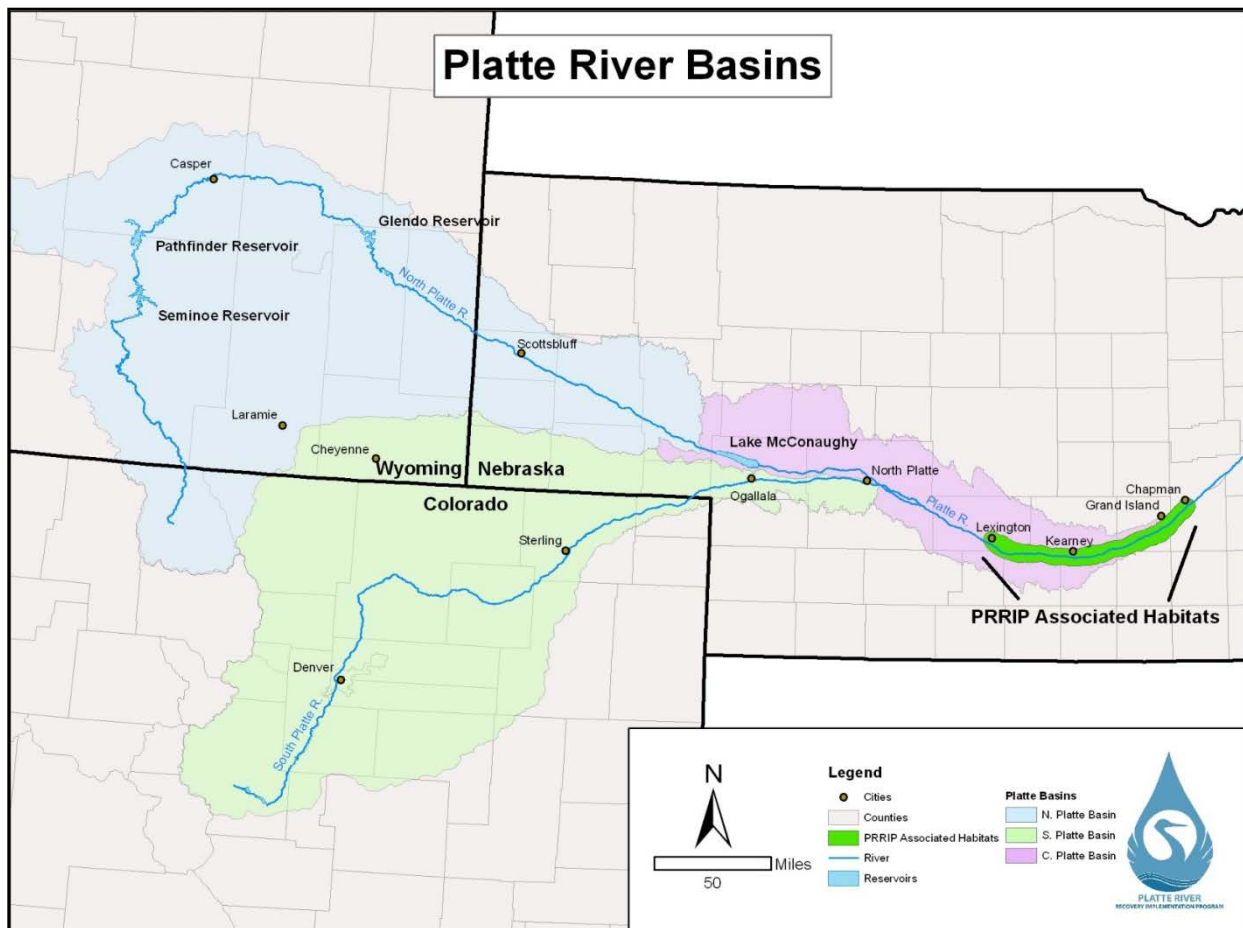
Platte River Basins

Casper
Glendo Reservoir
Pathfinder Reservoir
North Platte R.
Seminoe Reservoir
Scottsbluff
Laramie
Cheyenne
Wyoming
Nebraska
Lake McConaughy
North Platte
Ogallala
Colorado
Platte R.
Chapman
Grand Island
Lexington
Kearney
Sterling
PRRIP Associated Habitats
Denver
South Platte R.

N
50
Miles

Legend
Cities
Counties
PRRIP Associated Habitats
River
Reservoirs

Platte Basins
N. Platte Basin
S. Platte Basin
C. Platte Basin

PLATTE RIVER
RECOVERY IMPLEMENTATION PROGRAM